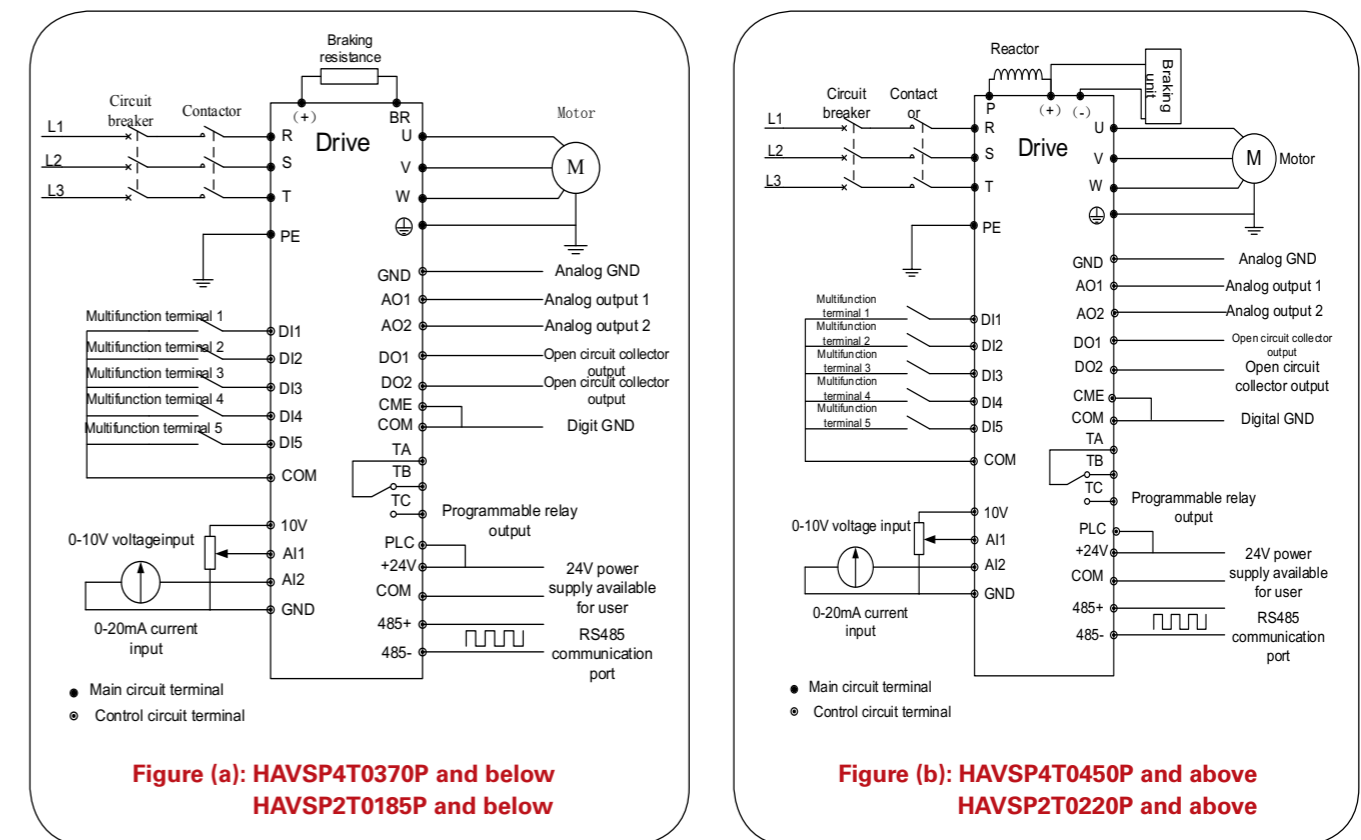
Braking resistance

(+)

BR

Circuit breaker

Contactor

Motor

L1

R

Drive

U

L2

S

V

M

L3

T

W

PE

GND

Analog GND

AO1

Analog output 1

Multifunction terminal 1

AO2

Analog output 2

DI1

Multifunction terminal 2

DO1

Open circuit collector output

DI2

Multifunction terminal 3

DO2

Open circuit collector output

DI3

Multifunction terminal 4

CME

DI4

COM

Digit GND

Multifunction terminal 5

DI5

TA

COM

TB

TC

Programmable relay output

10V

0-10V voltageinput

AI1

PLC

AI2

+24V

24V power supply available for user

GND

COM

0-20mA current input

485+

RS485 communication port

485-

Main circuit terminal

Control circuit terminal

Figure (a): HAVSP4T0370P and below
HAVSP2T0185P and below

Reactor

Braking unit

Circuit breaker

Contactor

P

(+)

(-)

L1

R

U

L2

S

Drive

V

M

Motor

L3

T

W

PE

Analog GND

GND

AO1

Analog output 1

AO2

Analog output 2

Multifunction terminal 1

DI1

DO1

Open circuit collector output

Multifunction terminal 2

DI2

DO2

Open circuit collector output

Multifunction terminal 3

DI3

CME

Multifunction terminal 4

DI4

COM

Digital GND

Multifunction terminal 5

DI5

TA

COM

TB

TC

Programmable relay output

10V

0-10V voltage input

AI1

PLC

+24V

24V power supply available for user

AI2

COM

GND

0-20mA current input

485+

RS485 communication port

485-

Main circuit terminal

Control circuit terminal

Figure (b): HAVSP4T0450P and above
HAVSP2T0220P and above